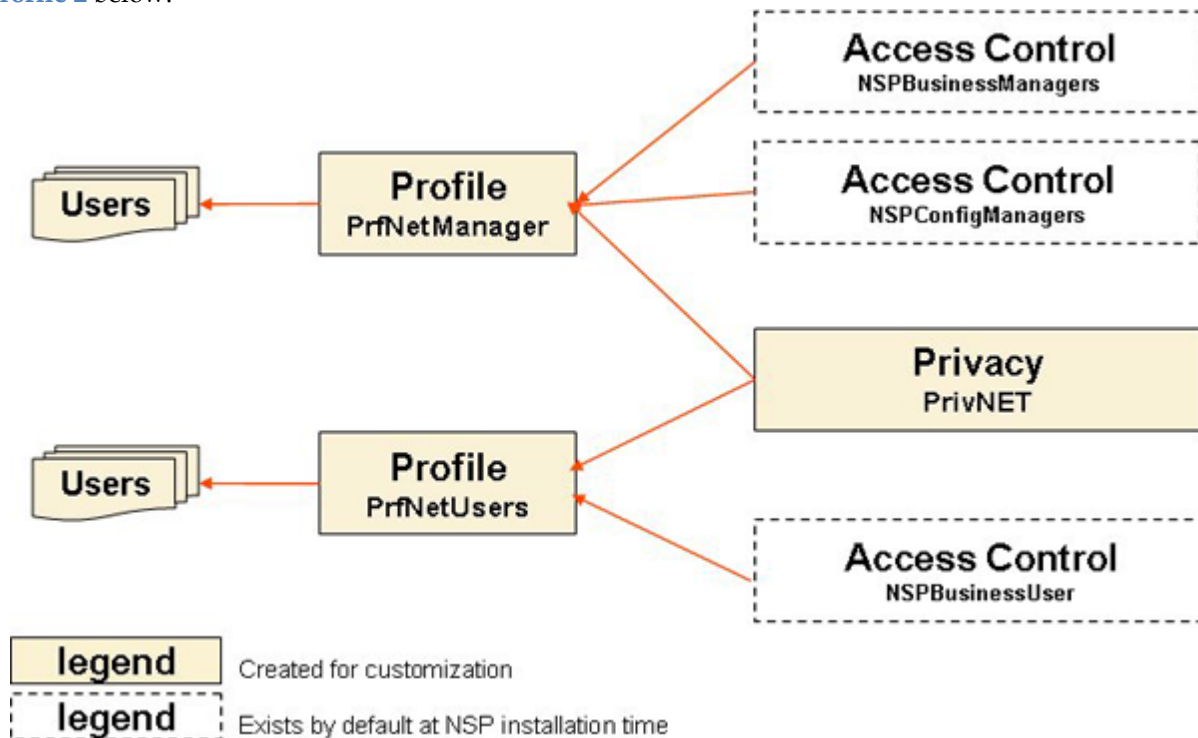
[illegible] below.

Access Control
NSPBusinessManagers

Access Control
NSPConfigManagers

Users

Profile
PrfNetManager

Privacy
PrivNET

Users

Profile
PrfNetUsers

Access Control
NSPBusinessUser

legend Created for customization

legend Exists by default at NSP installation time